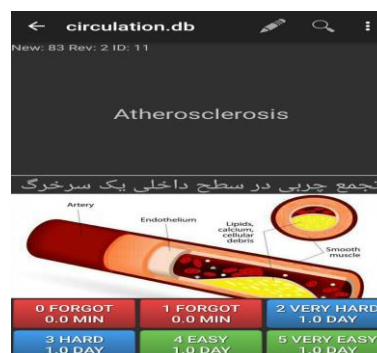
← circulation.db

New: 83 Rev: 2 ID: 11

Atherosclerosis

تجمع چربی در سطح داخلی یک سرخرگ

Artery

Endothelium

Lipids, calcium, cellular debris

Smooth muscle

0 FORGOT
0.0 MIN

1 FORGOT
0.0 MIN

2 VERY HARD
1.0 DAY

3 HARD
1.0 DAY

4 EASY
1.0 DAY

5 VERY EASY
1.0 DAY